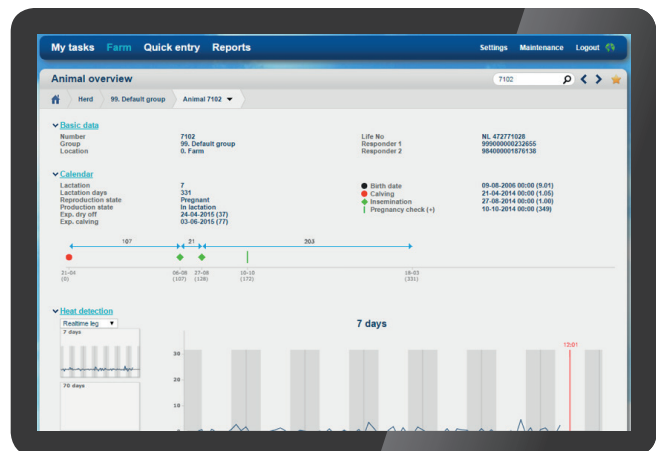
My tasks Farm Quick entry Reports

Settings Maintenance Logout

Animal overview

7102

Herd 99. Default group Animal 7102

Basic data

| | | | |
|---|---|---|---|
| Number | 7102 | Life No | NL 472771028 |
| Group | 99. Default group | Responder 1 | 999000000232655 |
| Location | 0. Farm | Responder 2 | 984000001876138 |

Calendar

| | |
|---|---|
| Lactation | 7 |
| Lactation days | 331 |
| Reproduction state | Pregnant |
| Production state | In lactation |
| Exp. dry off | 24-04-2015 (37) |
| Exp. calving | 03-06-2015 (77) |

| | |
|---|---|
| Birth date | 09-08-2006 00:00 (9.01) |
| Calving | 21-04-2014 00:00 (1.05) |
| Insemination | 27-08-2014 00:00 (1.00) |
| Pregnancy check (+) | 10-10-2014 00:00 (349) |

107

203

21-04 (0)

06-08 (107)

27-08 (128)

10-10 (172)

18-03 (331)

Heat detection

Realtime leg

7 days

70 days

7 days

12:01

30

20

10